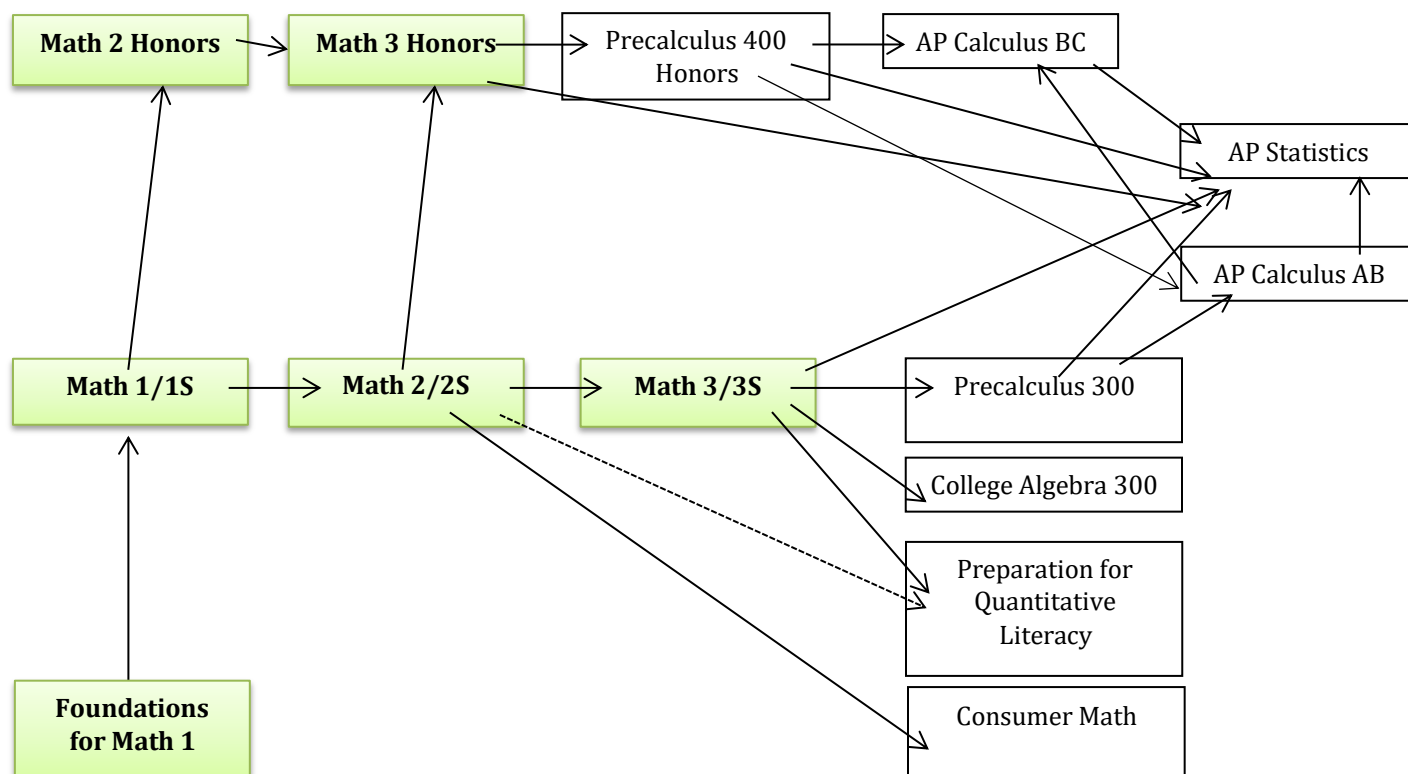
Math 2 Honors

Math 3 Honors

Precalculus 400 Honors

AP Calculus BC

AP Statistics

AP Calculus AB

Math 1/1S

Math 2/2S

Math 3/3S

Precalculus 300

College Algebra 300

Preparation for Quantitative Literacy

Consumer Math

Foundations for Math 1